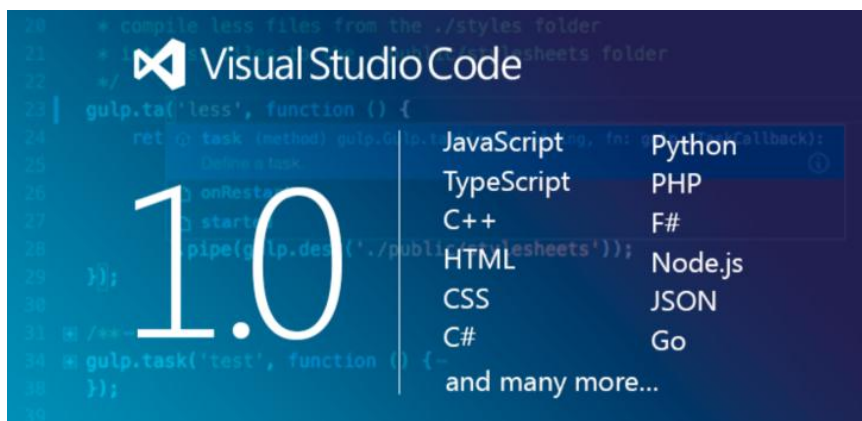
Visual Studio Code

1.0

JavaScript
TypeScript
C++
HTML
CSS
C#

Python
PHP
F#
Node.js
JSON
Go

and many more...

20 * compile less files from the ./styles folder
21 * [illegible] sheets folder
22 */
23 gulp.ta('less', function () {
24 ret task (method) gulp.G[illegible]g, fn: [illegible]Callback):
25 Define a task
26 onReste
27 start
28 pipe(gulp.des('./public/stylesheets'));
29 });
30
31 /**
34 gulp.task('test', function () {
38 });
39